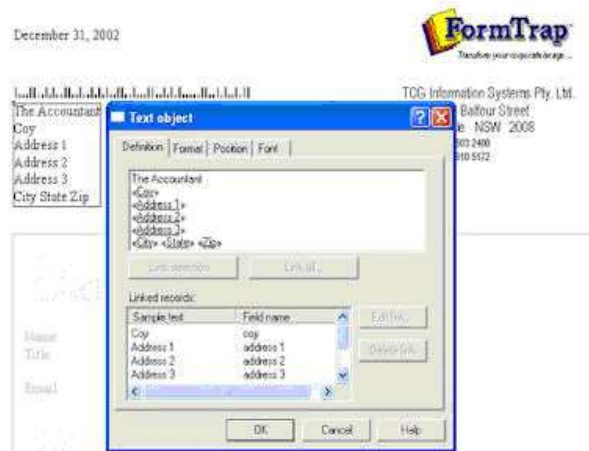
December 31, 2002

FormTrap
Transform your corporate image...

The Accountant
Coy
Address 1
Address 2
Address 3
City State Zip

TCG Information Systems Pty. Ltd.
Balfour Street
e NSW 2008
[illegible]2400
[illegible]5172

Text object

Definition | Format | Position | Font

The Accountant
«Coy»
«Address 1»
«Address 2»
«Address 3»
«City» «State» «Zip»

Link selection
Link all...

Linked records:

| Sample text | Field name |
|---|---|
| Coy | coy |
| Address 1 | address 1 |
| Address 2 | address 2 |
| Address 3 | address 3 |

Edit file...
Delete link

Name
Title
Email

OK
Cancel
Help